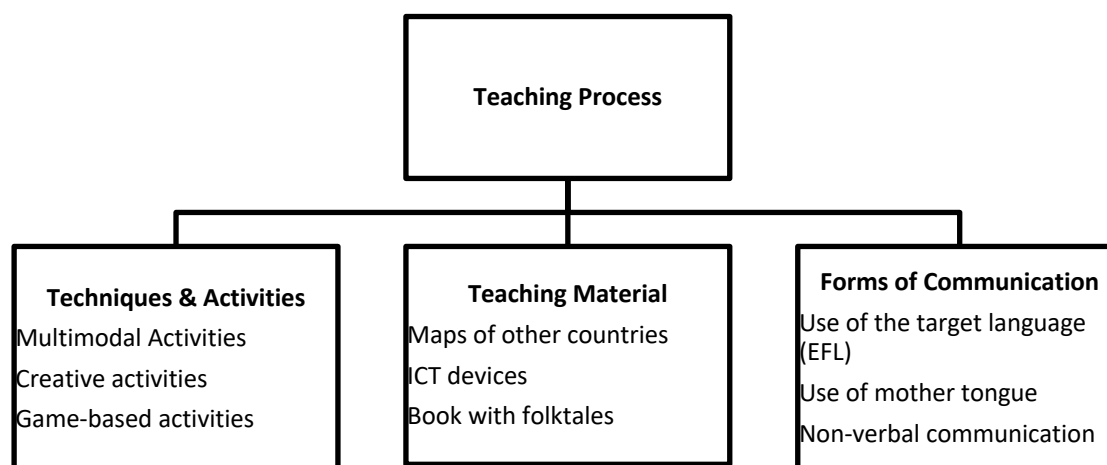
Teaching Process

Techniques & Activities
Multimodal Activities
Creative activities
Game-based activities

Teaching Material
Maps of other countries
ICT devices
Book with folktales

Forms of Communication
Use of the target language (EFL)
Use of mother tongue
Non-verbal communication